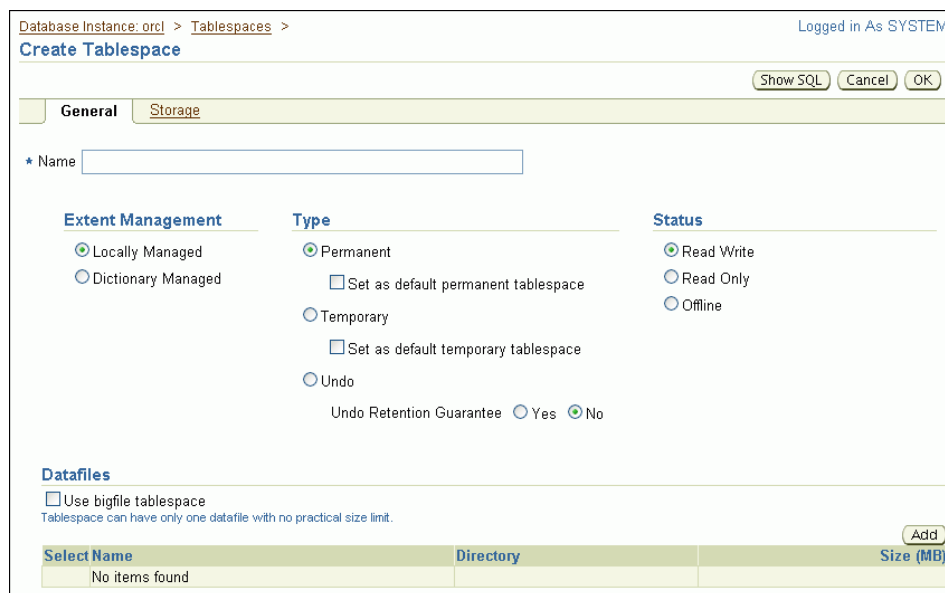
Database Instance: orcl > Tablespaces >

Logged in As SYSTEM

Create Tablespace

Show SQL Cancel OK

General Storage

* Name

Extent Management

Locally Managed

Dictionary Managed

Type

Permanent

Set as default permanent tablespace

Temporary

Set as default temporary tablespace

Undo

Undo Retention Guarantee Yes No

Status

Read Write

Read Only

Offline

Datafiles

Use bigfile tablespace

Tablespace can have only one datafile with no practical size limit.

Add

| Select | Name | Directory | Size (MB) |
|---|---|---|---|
| | No items found | | |